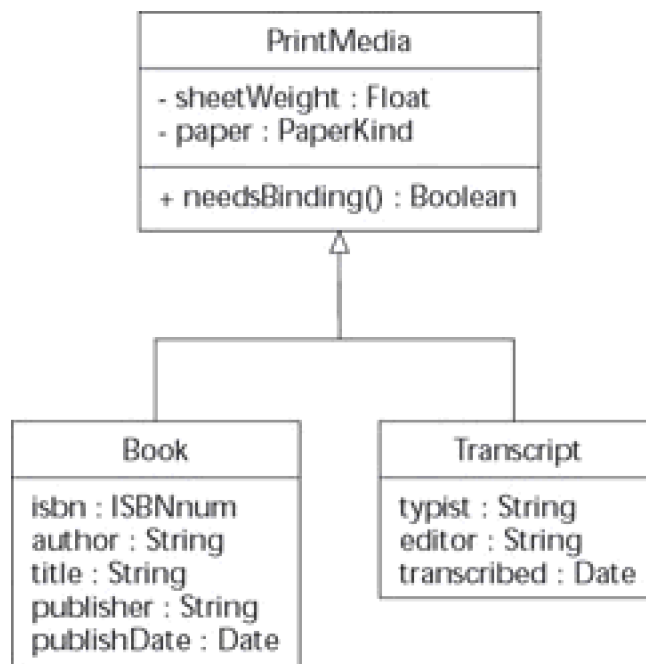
PrintMedia

- sheetWeight : Float
- paper : PaperKind

+ needsBinding() : Boolean

Book

isbn : ISBNnum
author : String
title : String
publisher : String
publishDate : Date

Transcript

typist : String
editor : String
transcribed : Date